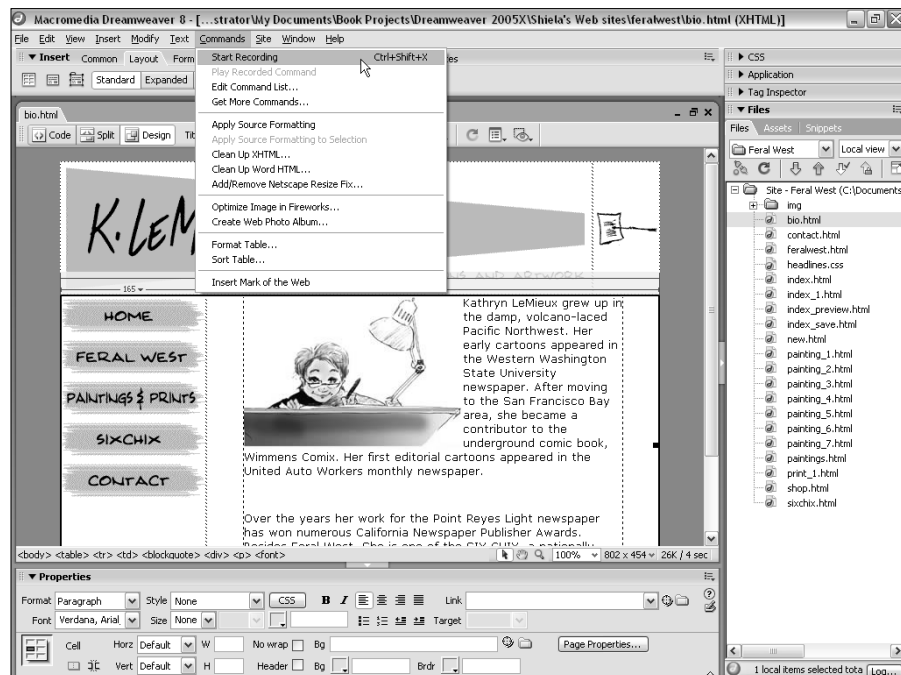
Macromedia Dreamweaver 8 - [...strator\My Documents\Book Projects\Dreamweaver 2005X\Shiela's Web sites\feralwest\bio.html (XHTML)]

File Edit View Insert Modify Text Commands Site Window Help

▼ Insert Common Layout Form

Standard Expanded

Start Recording Ctrl+Shift+X
Play Recorded Command
Edit Command List...
Get More Commands...
Apply Source Formatting
Apply Source Formatting to Selection
Clean Up XHTML...
Clean Up Word HTML...
Add/Remove Netscape Resize Fix...
Optimize Image in Fireworks...
Create Web Photo Album...
Format Table...
Sort Table...
Insert Mark of the Web

bio.html

Code Split Design

K.LEM

165

HOME
FERAL WEST
PAINTINGS & PRINTS
SIXCHIX
CONTACT

Kathryn LeMieux grew up in the damp, volcano-laced Pacific Northwest. Her early cartoons appeared in the Western Washington State University newspaper. After moving to the San Francisco Bay area, she became a contributor to the underground comic book, Wimmens Comix. Her first editorial cartoons appeared in the United Auto Workers monthly newspaper.

Over the years her work for the Point Reyes Light newspaper has won numerous California Newspaper Publisher Awards. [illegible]

<body> <table> <tr> <td> <blockquote> <div> <p> <font>

100% 802 x 454 26K / 4 sec

▼ Properties

Format Paragraph Style None CSS B I Link
Font Verdana, Arial Size None Target

Cell Horz Default W No wrap Bg Page Properties...
Vert Default H Header Bg Brdr

▶ CSS
▶ Application
▶ Tag Inspector
▼ Files
Files Assets Snippets
Feral West Local view

Site - Feral West (C:\Documents
img
bio.html
contact.html
feralwest.html
headlines.css
index.html
index_1.html
index_preview.html
index_save.html
new.html
painting_1.html
painting_2.html
painting_3.html
painting_4.html
painting_5.html
painting_6.html
painting_7.html
paintings.html
print_1.html
shop.html
sixchix.html

1 local items selected tota Log...